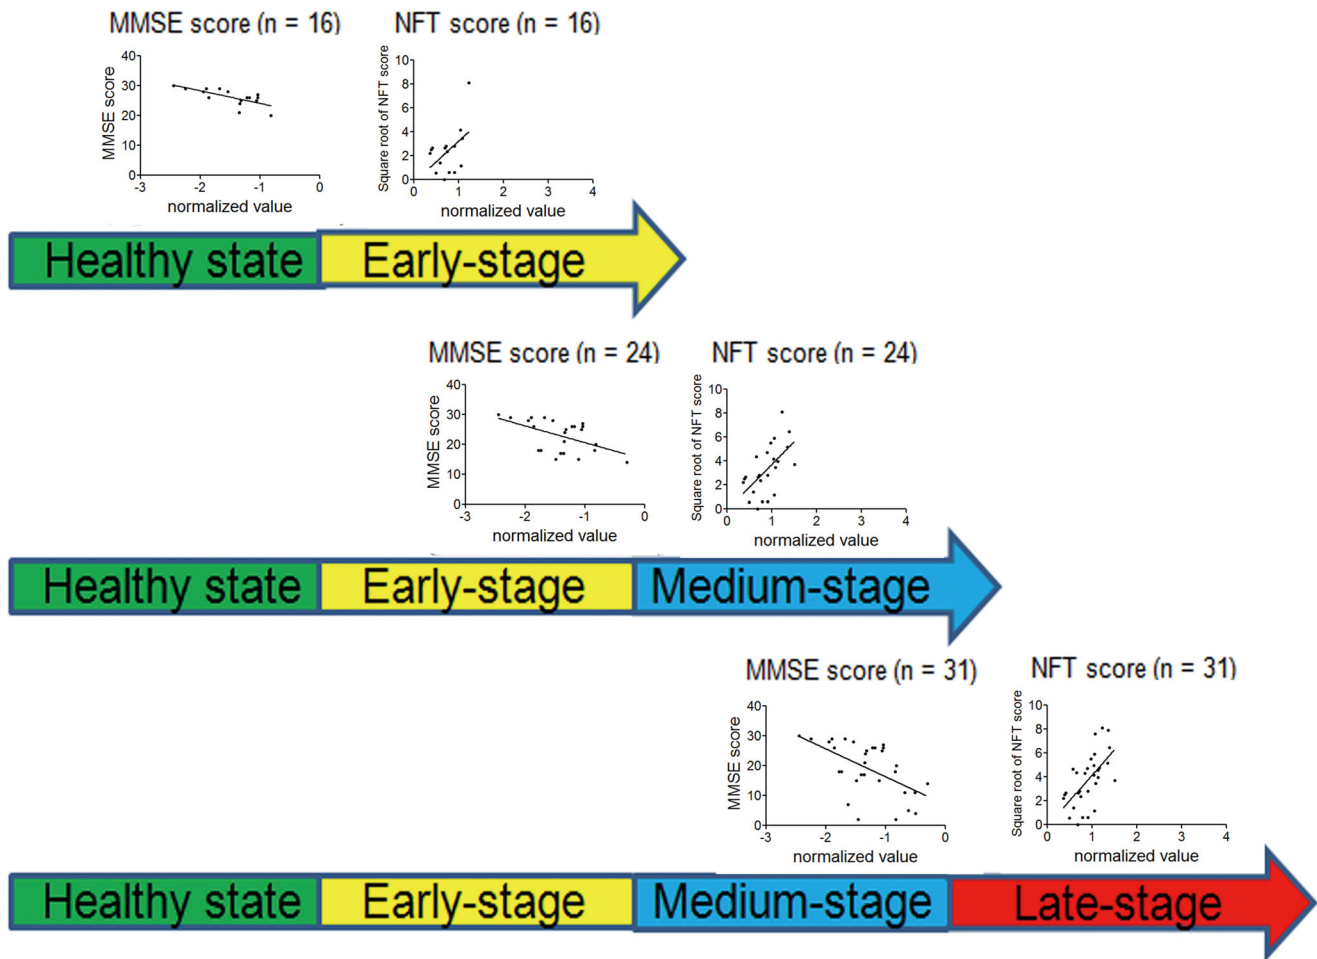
MMSE score (n = 16)

MMSE score
40
30
20
10
0
-3
-2
-1
0
normalized value

NFT score (n = 16)

Square root of NFT score
10
8
6
4
2
0
0
1
2
3
4
normalized value

Healthy state
Early-stage

MMSE score (n = 24)

MMSE score
40
30
20
10
0
-3
-2
-1
0
normalized value

NFT score (n = 24)

Square root of NFT score
10
8
6
4
2
0
0
1
2
3
4
normalized value

Healthy state
Early-stage
Medium-stage

MMSE score (n = 31)

MMSE score
40
30
20
10
0
-3
-2
-1
0
normalized value

NFT score (n = 31)

Square root of NFT score
10
8
6
4
2
0
0
1
2
3
4
normalized value

Healthy state
Early-stage
Medium-stage
Late-stage